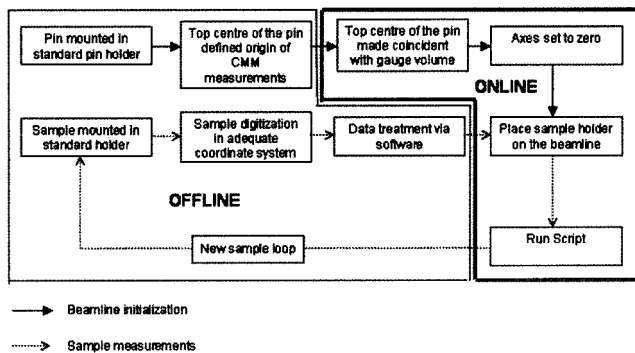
Pin mounted in standard pin holder

Top centre of the pin defined origin of CMM measurements

Top centre of the pin made coincident with gauge volume

Axes set to zero

ONLINE

Sample mounted in standard holder

Sample digitization in adequate coordinate system

Data treatment via software

Place sample holder on the beamline

OFFLINE

New sample loop

Run Script

Beamline initialization

Sample measurements